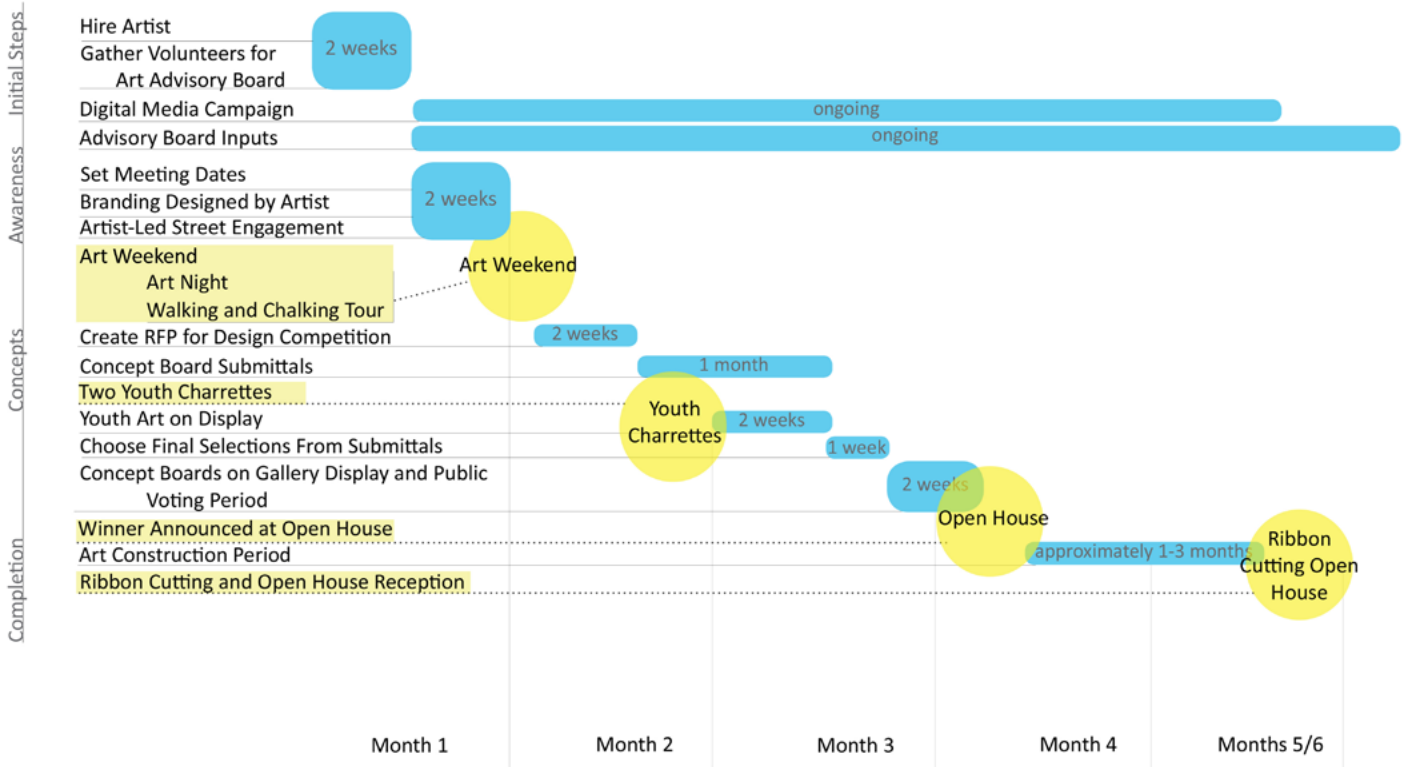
Initial Steps
Hire Artist
Gather Volunteers for Art Advisory Board
2 weeks
Digital Media Campaign
ongoing
Advisory Board Inputs
ongoing

Awareness
Set Meeting Dates
Branding Designed by Artist
Artist-Led Street Engagement
2 weeks
Art Weekend
Art Night
Walking and Chalking Tour
Art Weekend

Concepts
Create RFP for Design Competition
2 weeks
Concept Board Submittals
1 month
Two Youth Charrettes
Youth Charrettes
Youth Art on Display
2 weeks
Choose Final Selections From Submittals
1 week
Concept Boards on Gallery Display and Public Voting Period
2 weeks

Completion
Winner Announced at Open House
Open House
Art Construction Period
approximately 1-3 months
Ribbon Cutting and Open House Reception
Ribbon Cutting Open House

Month 1
Month 2
Month 3
Month 4
Months 5/6